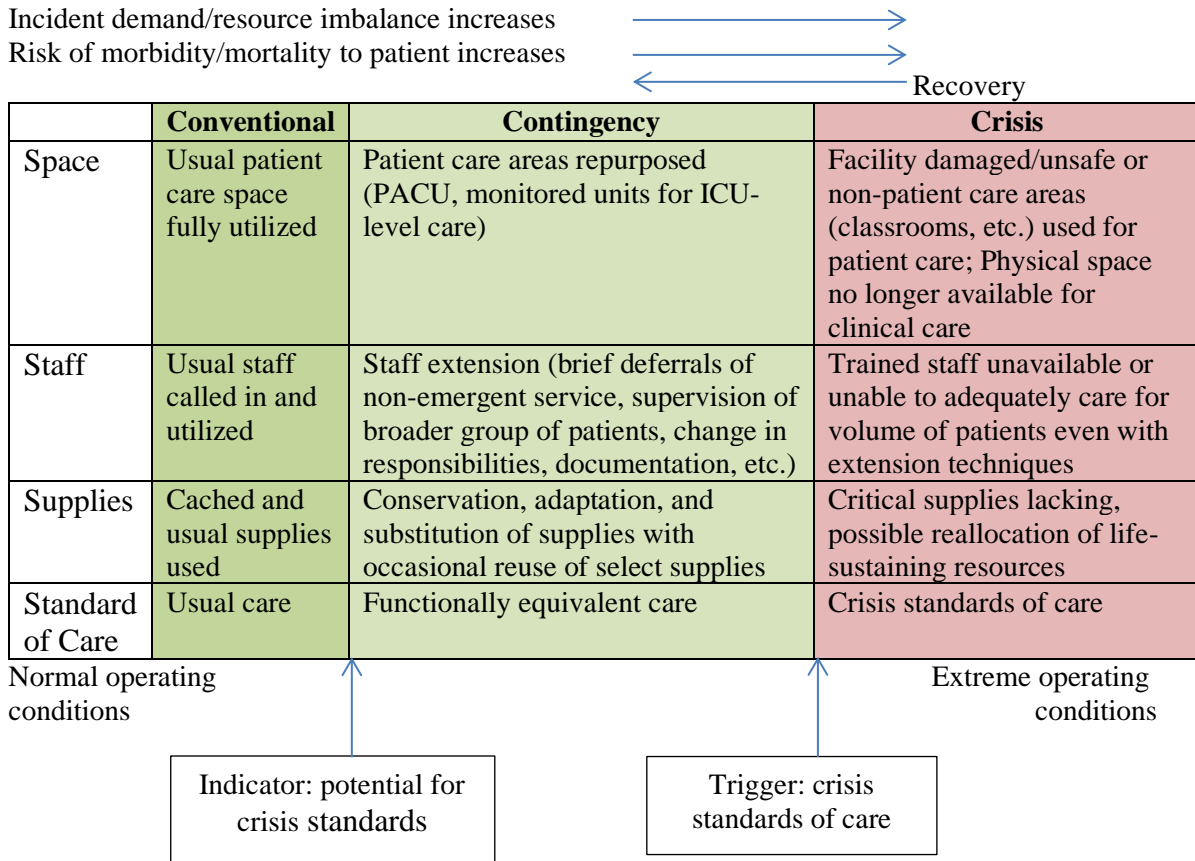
Incident demand/resource imbalance increases
Risk of morbidity/mortality to patient increases
Recovery

| | Conventional | Contingency | Crisis |
|---|---|---|---|
| Space | Usual patient care space fully utilized | Patient care areas repurposed (PACU, monitored units for ICU-level care) | Facility damaged/unsafe or non-patient care areas (classrooms, etc.) used for patient care; Physical space no longer available for clinical care |
| Staff | Usual staff called in and utilized | Staff extension (brief deferrals of non-emergent service, supervision of broader group of patients, change in responsibilities, documentation, etc.) | Trained staff unavailable or unable to adequately care for volume of patients even with extension techniques |
| Supplies | Cached and usual supplies used | Conservation, adaptation, and substitution of supplies with occasional reuse of select supplies | Critical supplies lacking, possible reallocation of life-sustaining resources |
| Standard of Care | Usual care | Functionally equivalent care | Crisis standards of care |

Normal operating conditions

Extreme operating conditions

Indicator: potential for crisis standards

Trigger: crisis standards of care